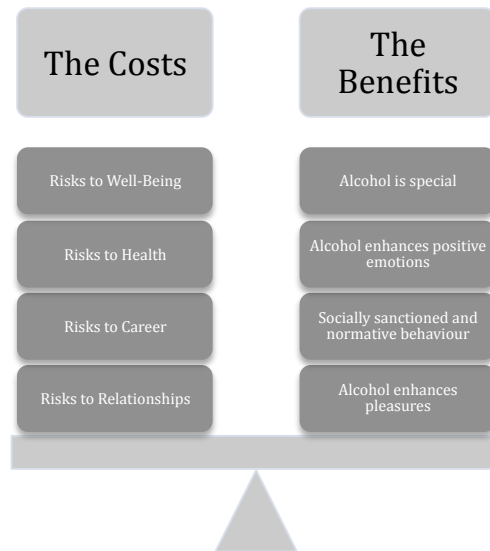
The Costs

The Benefits

Risks to Well-Being

Risks to Health

Risks to Career

Risks to Relationships

Alcohol is special

Alcohol enhances positive emotions

Socially sanctioned and normative behaviour

Alcohol enhances pleasures